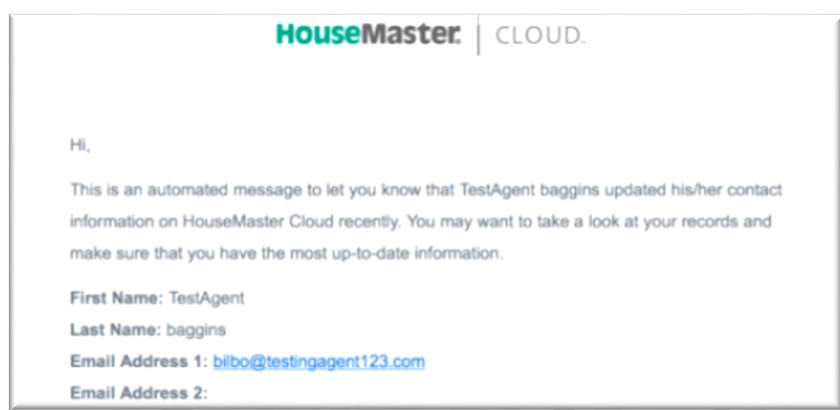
HouseMaster. | CLOUD.

Hi,

This is an automated message to let you know that TestAgent baggins updated his/her contact information on HouseMaster Cloud recently. You may want to take a look at your records and make sure that you have the most up-to-date information.

First Name: TestAgent
Last Name: baggins
Email Address 1: bilbo@testingagent123.com
Email Address 2: